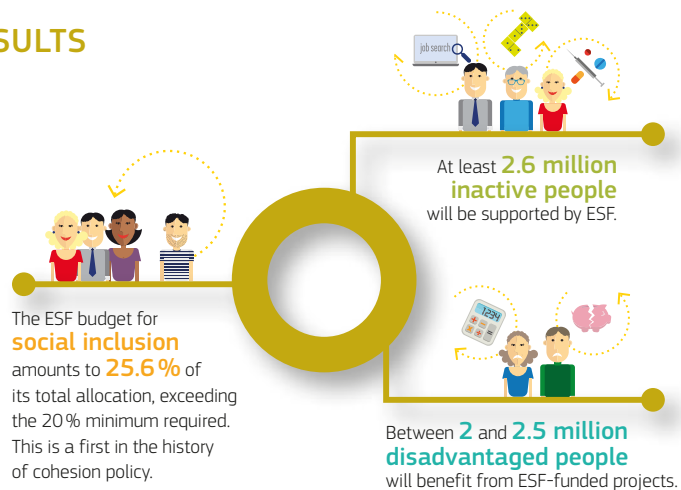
SULTS

job search

At least 2.6 million inactive people will be supported by ESF.

The ESF budget for social inclusion amounts to 25.6 % of its total allocation, exceeding the 20 % minimum required. This is a first in the history of cohesion policy.

1234

Between 2 and 2.5 million disadvantaged people will benefit from ESF-funded projects.